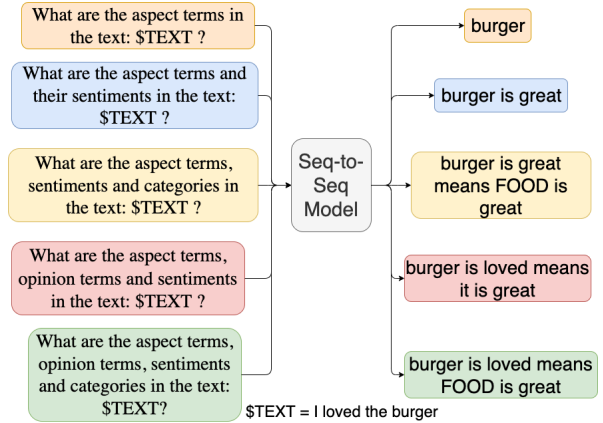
What are the aspect terms in the text: $TEXT ?

What are the aspect terms and their sentiments in the text: $TEXT ?

What are the aspect terms, sentiments and categories in the text: $TEXT ?

What are the aspect terms, opinion terms and sentiments in the text: $TEXT ?

What are the aspect terms, opinion terms, sentiments and categories in the text: $TEXT?

Seq-to-Seq Model

burger

burger is great

burger is great means FOOD is great

burger is loved means it is great

burger is loved means FOOD is great

$TEXT = I loved the burger